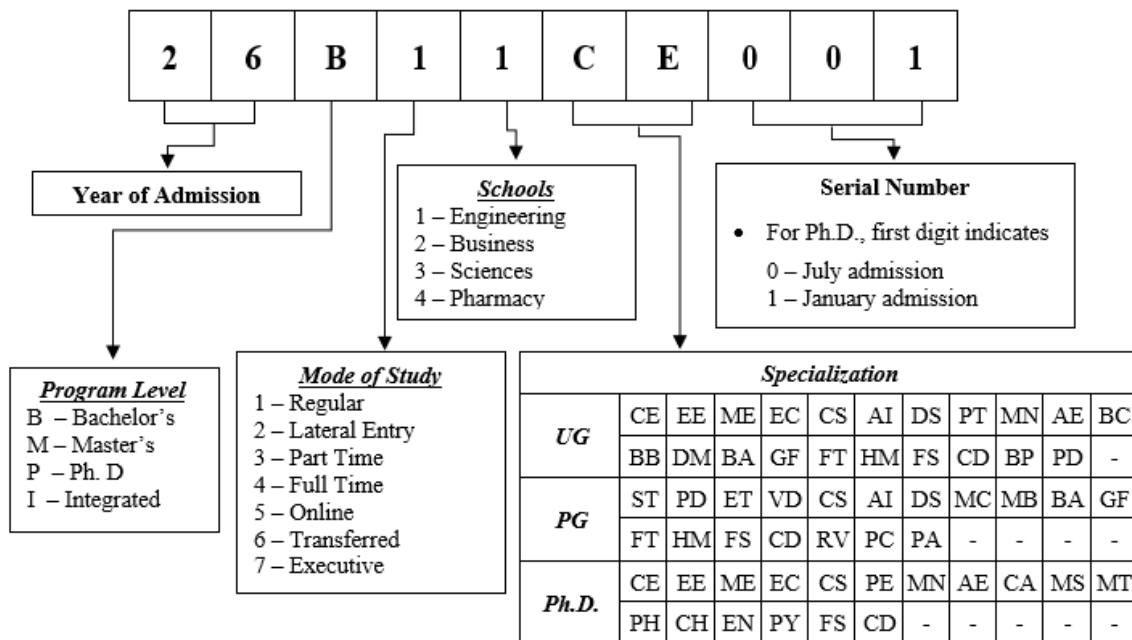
| 2 | 6 | B | 1 | 1 | C | E | 0 | 0 | 1 |
|---|---|---|---|---|---|---|---|---|---|

**Year of Admission**

***Schools***
1 – Engineering
2 – Business
3 – Sciences
4 – Pharmacy

**Serial Number**
• For Ph.D., first digit indicates
0 – July admission
1 – January admission

***Program Level***
B – Bachelor's
M – Master's
P – Ph. D
I – Integrated

***Mode of Study***
1 – Regular
2 – Lateral Entry
3 – Part Time
4 – Full Time
5 – Online
6 – Transferred
7 – Executive

| ***Specialization*** | | | | | | | | | | | |
|---|---|---|---|---|---|---|---|---|---|---|---|
| ***UG*** | CE | EE | ME | EC | CS | AI | DS | PT | MN | AE | BC |
| | BB | DM | BA | GF | FT | HM | FS | CD | BP | PD | - |
| ***PG*** | ST | PD | ET | VD | CS | AI | DS | MC | MB | BA | GF |
| | FT | HM | FS | CD | RV | PC | PA | - | - | - | - |
| ***Ph.D.*** | CE | EE | ME | EC | CS | PE | MN | AE | CA | MS | MT |
| | PH | CH | EN | PY | FS | CD | - | - | - | - | - |